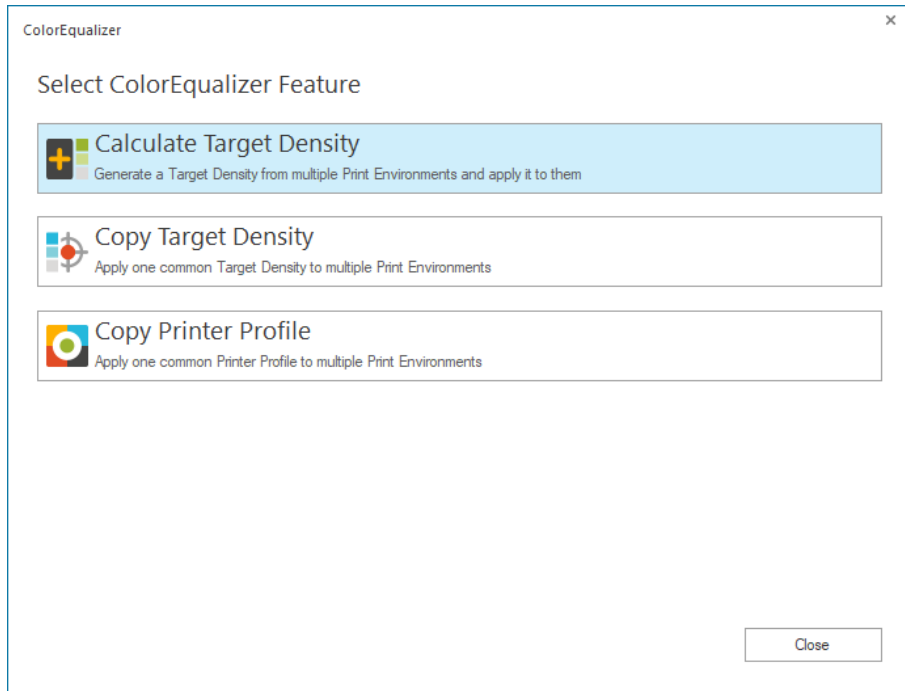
ColorEqualizer

×

Select ColorEqualizer Feature

Calculate Target Density
Generate a Target Density from multiple Print Environments and apply it to them

Copy Target Density
Apply one common Target Density to multiple Print Environments

Copy Printer Profile
Apply one common Printer Profile to multiple Print Environments

Close